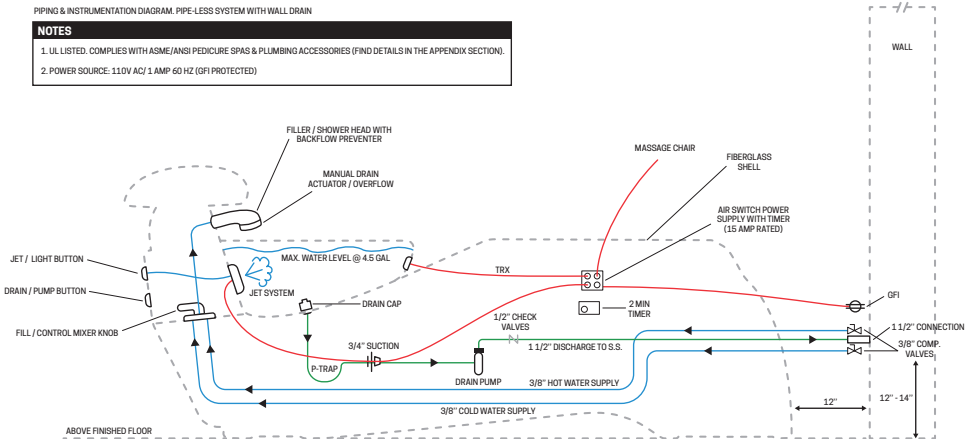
PIPING & INSTRUMENTATION DIAGRAM. PIPE-LESS SYSTEM WITH WALL DRAIN

NOTES

1. UL LISTED. COMPLIES WITH ASME/ANSI PEDICURE SPAS & PLUMBING ACCESSORIES (FIND DETAILS IN THE APPENDIX SECTION).

2. POWER SOURCE: 110V AC/ 1 AMP 60 HZ (GFI PROTECTED)

WALL

FILLER / SHOWER HEAD WITH BACKFLOW PREVENTER

MANUAL DRAIN ACTUATOR / OVERFLOW

MASSAGE CHAIR

FIBERGLASS SHELL

AIR SWITCH POWER SUPPLY WITH TIMER (15 AMP RATED)

JET / LIGHT BUTTON

MAX. WATER LEVEL @ 4.5 GAL

TRX

DRAIN / PUMP BUTTON

JET SYSTEM

GFI

DRAIN CAP

2 MIN TIMER

FILL / CONTROL MIXER KNOB

1/2" CHECK VALVES

1 1/2" CONNECTION

3/4" SUCTION

1 1/2" DISCHARGE TO S.S.

3/8" COMP. VALVES

P-TRAP

DRAIN PUMP

3/8" HOT WATER SUPPLY

3/8" COLD WATER SUPPLY

12"

12" - 14"

ABOVE FINISHED FLOOR